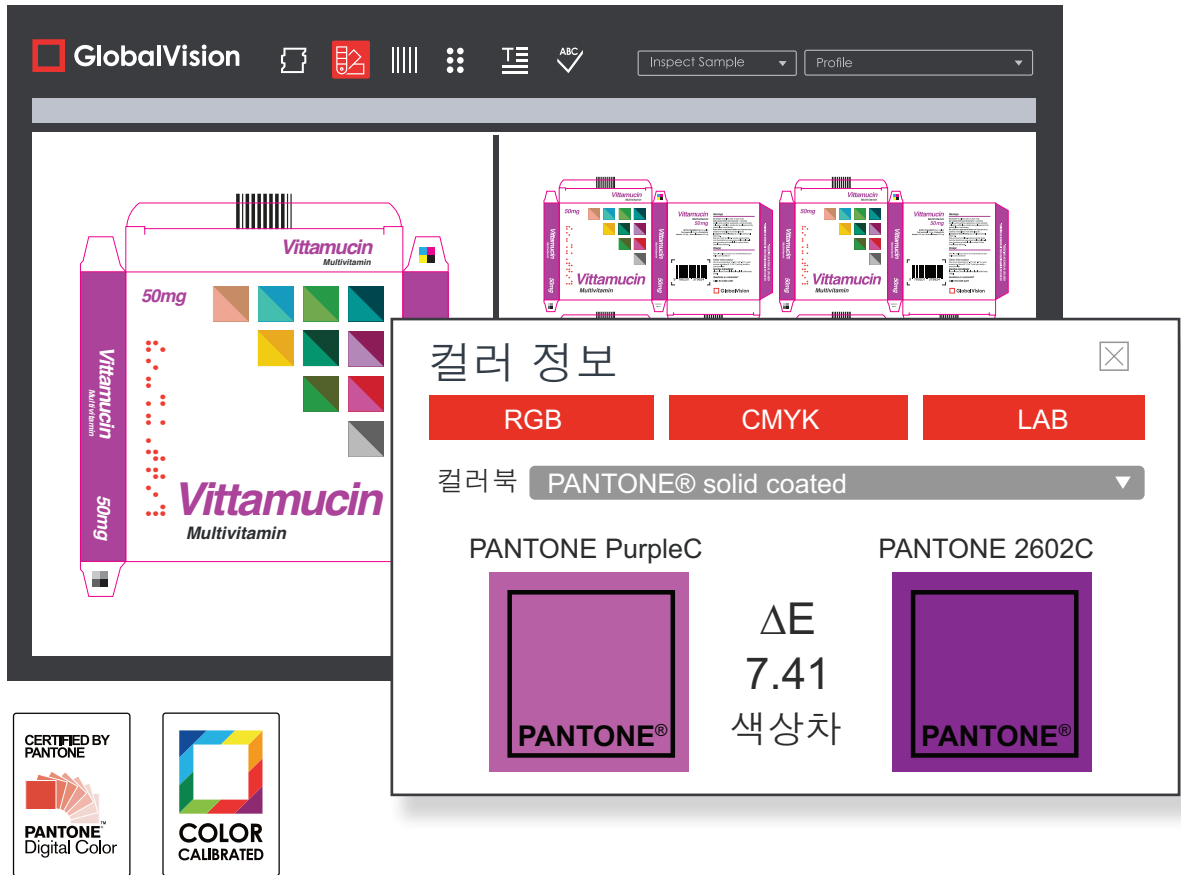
GlobalVision

ABC

Inspect Sample

Profile

Vittamucin
Multivitamin

50mg

Vittamucin
Multivitamin

50mg

Vittamucin
Multivitamin

Vittamucin
Multivitamin
50mg
Vittamucin
Multivitamin

Vittamucin
Multivitamin
50mg
Vittamucin
Multivitamin

컬러 정보

RGB
CMYK
LAB

컬러북 PANTONE® solid coated

PANTONE PurpleC

PANTONE®

ΔE
7.41
색상차

PANTONE 2602C

PANTONE®

CERTIFIED BY PANTONE

PANTONE™ Digital Color

COLOR CALIBRATED